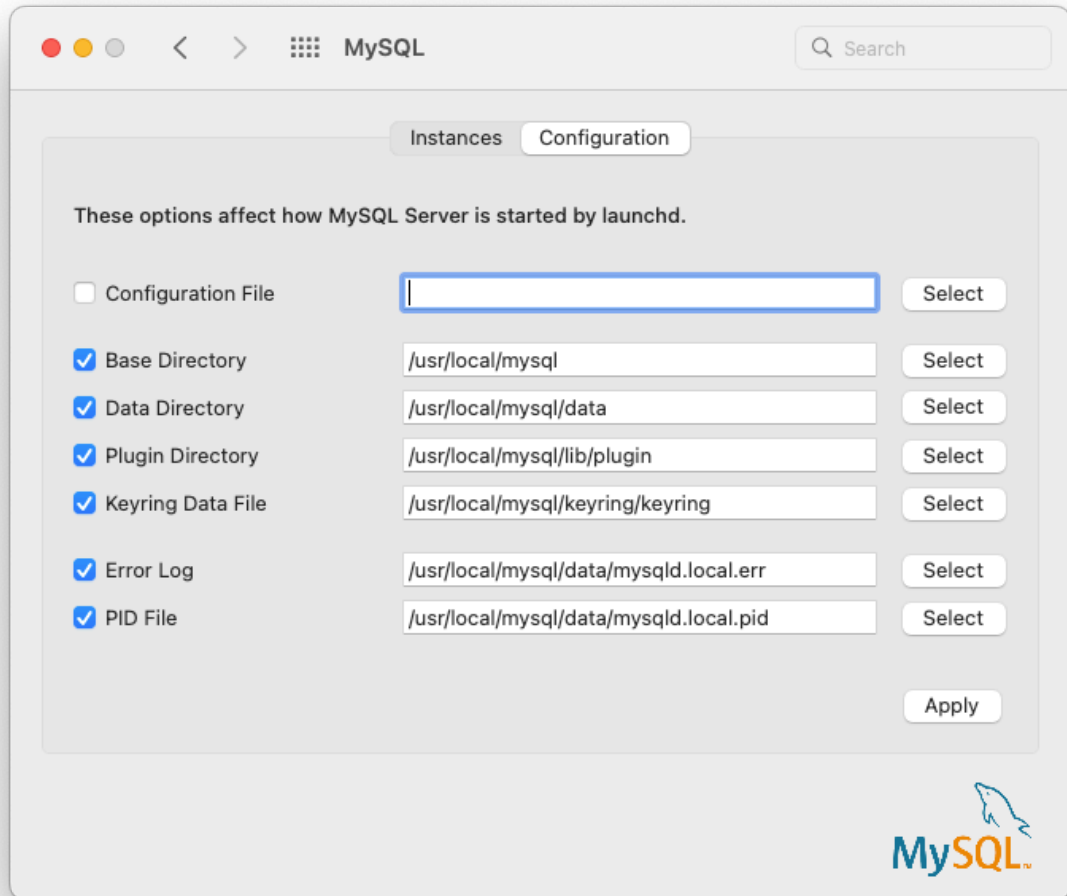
MySQL

Search

Instances Configuration

These options affect how MySQL Server is started by launchd.

Configuration File | Select

Base Directory /usr/local/mysql Select

Data Directory /usr/local/mysql/data Select

Plugin Directory /usr/local/mysql/lib/plugin Select

Keyring Data File /usr/local/mysql/keyring/keyring Select

Error Log /usr/local/mysql/data/mysqld.local.err Select

PID File /usr/local/mysql/data/mysqld.local.pid Select

Apply

MySQL™